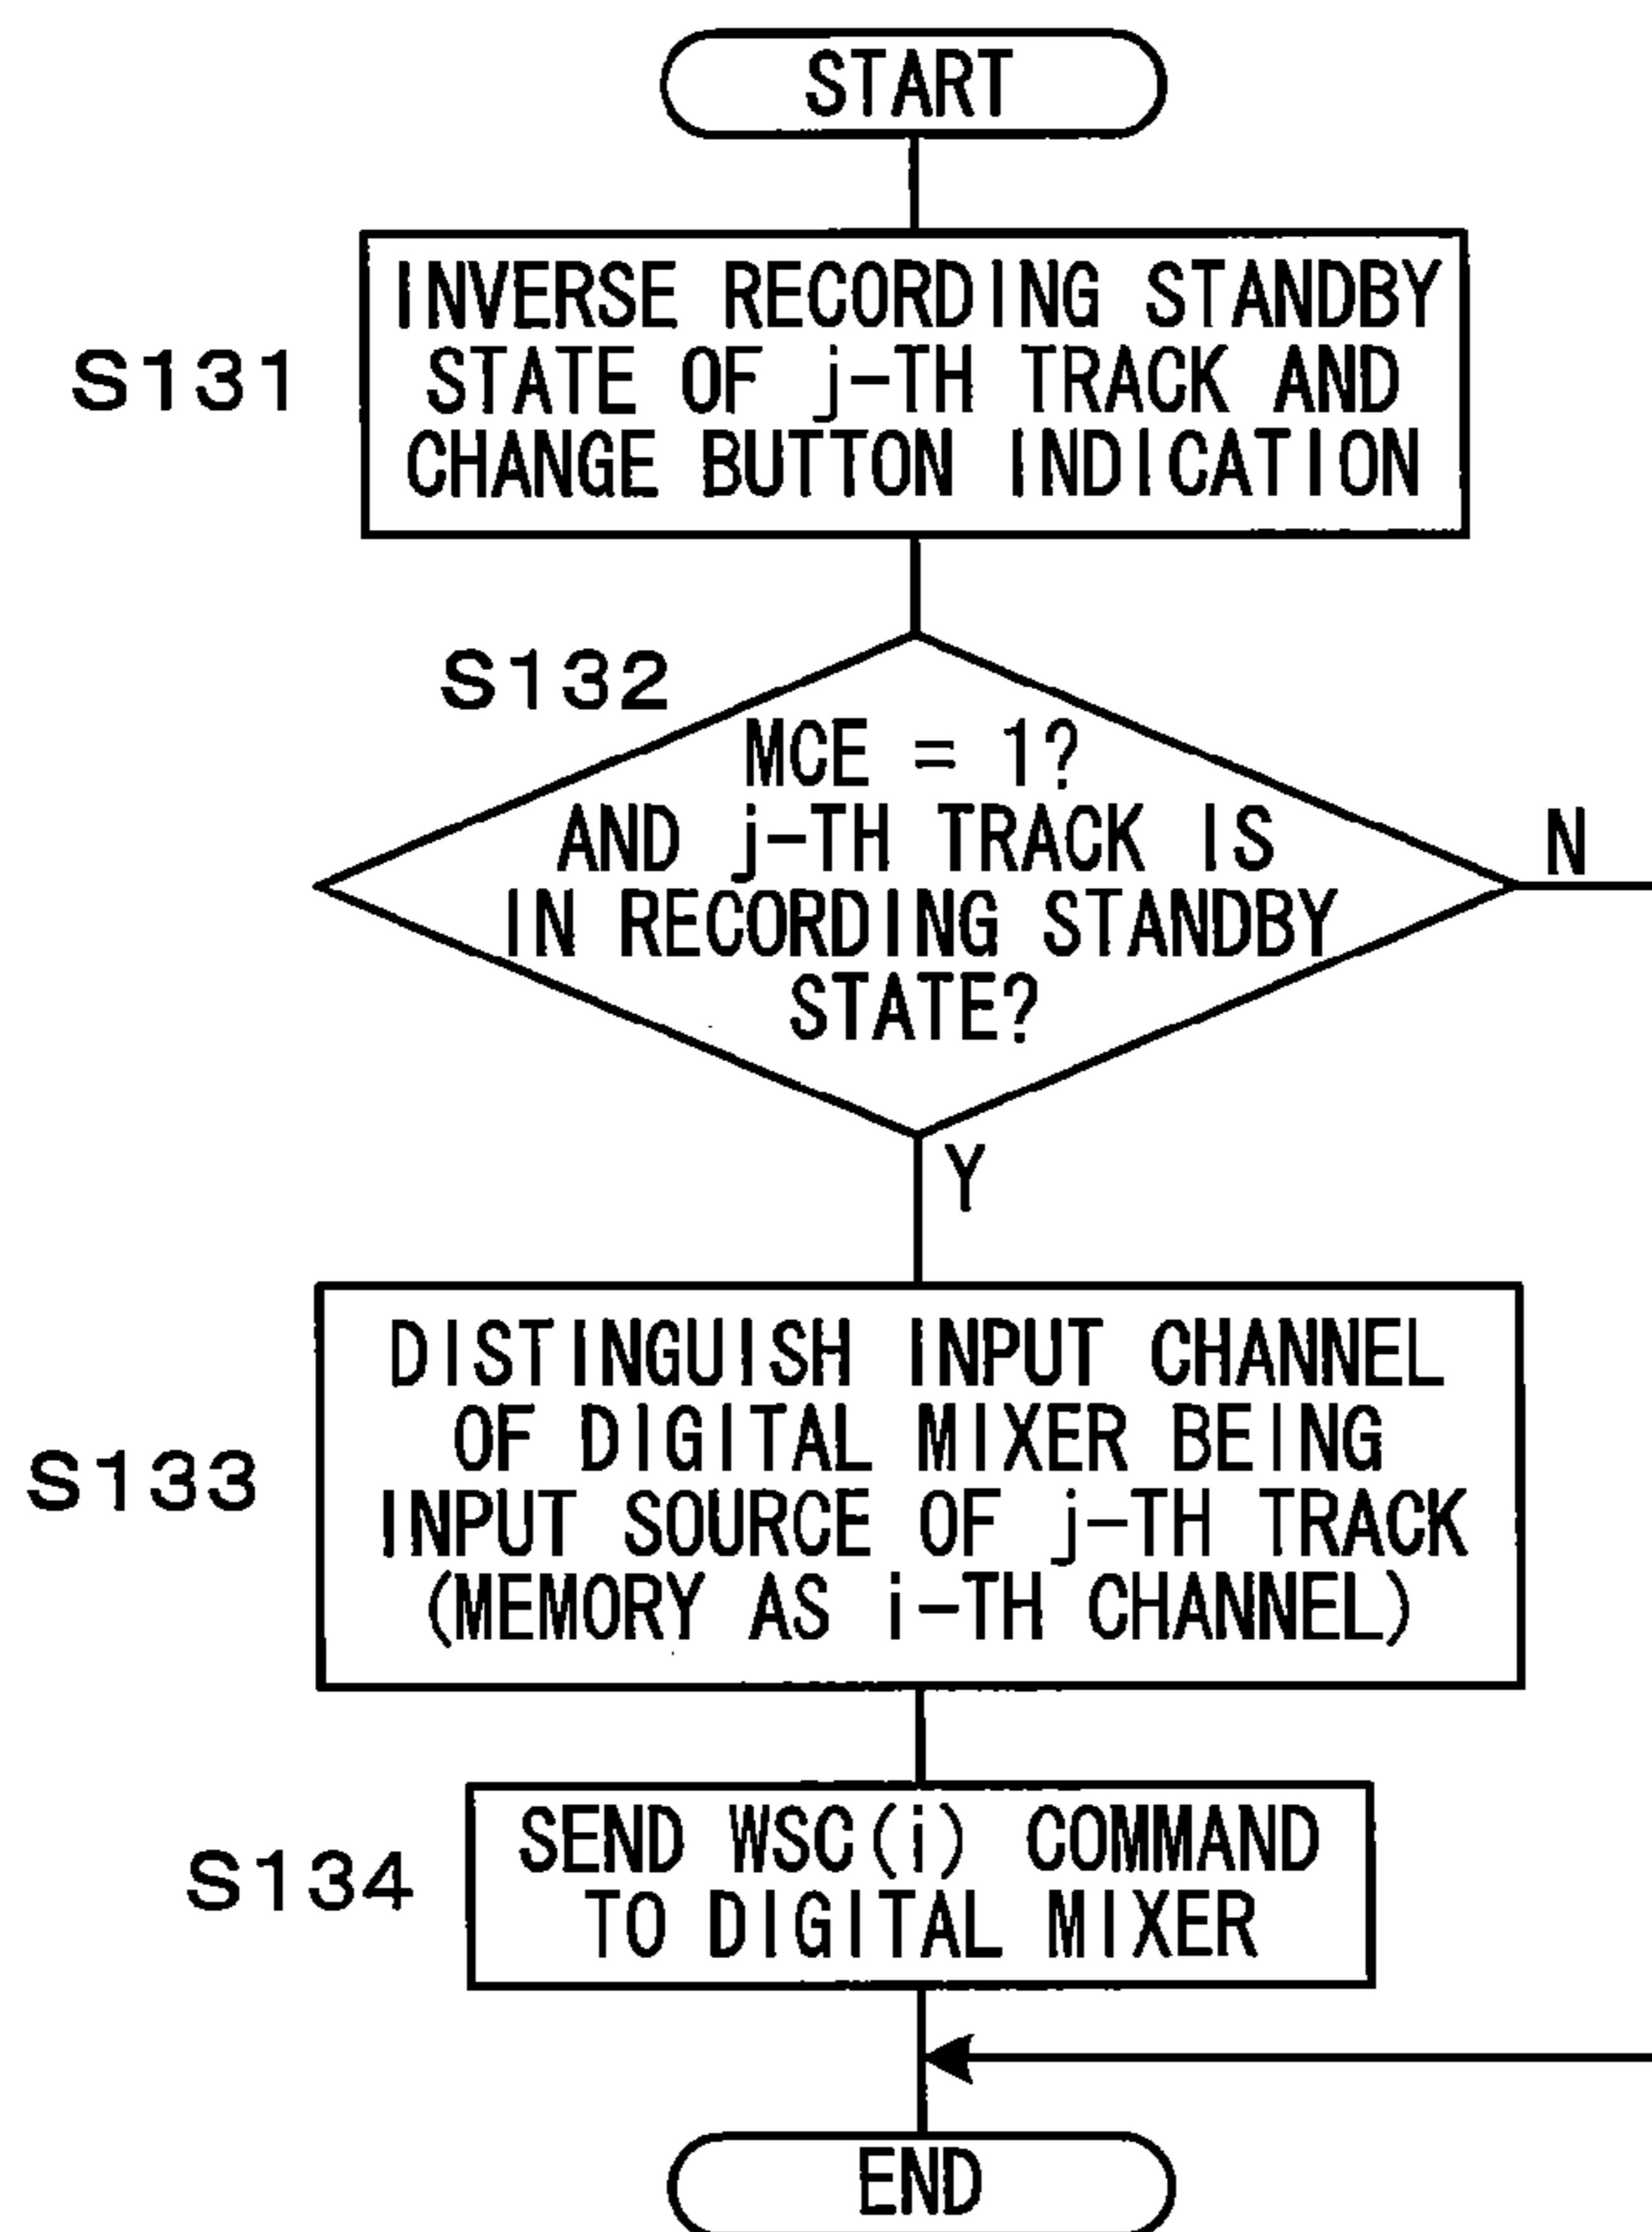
START

S131
INVERSE RECORDING STANDBY STATE OF j-TH TRACK AND CHANGE BUTTON INDICATION

S132
MCE = 1? AND j-TH TRACK IS IN RECORDING STANDBY STATE?

N

Y

S133
DISTINGUISH INPUT CHANNEL OF DIGITAL MIXER BEING INPUT SOURCE OF j-TH TRACK (MEMORY AS i-TH CHANNEL)

S134
SEND WSC(i) COMMAND TO DIGITAL MIXER

END